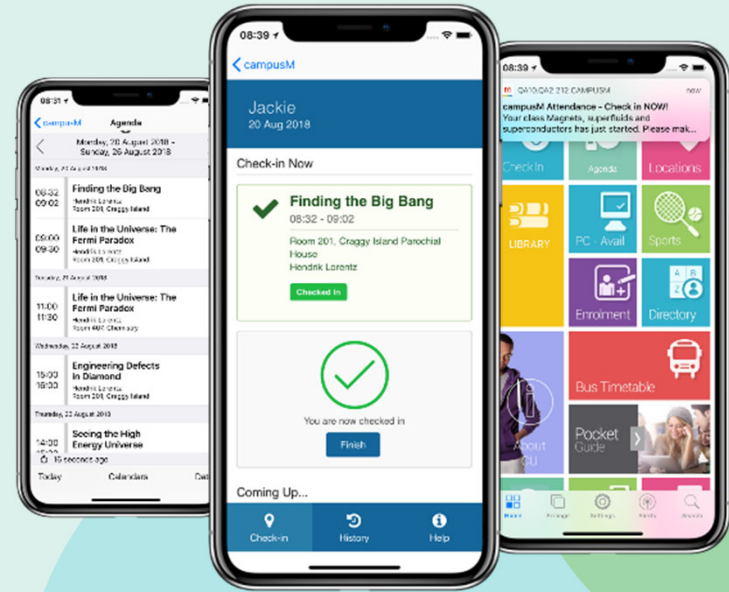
08:31
campusM
Agenda
Monday, 20 August 2018 - Sunday, 26 August 2018
Monday, 20 August 2018
08:32
09:02
Finding the Big Bang
Hendrik Lorentz
Room 201, Craggy Island
09:00
09:30
Life in the Universe: The Fermi Paradox
Hendrik Lorentz
Room 201, Craggy Island
Tuesday, 21 August 2018
11:00
11:30
Life in the Universe: The Fermi Paradox
Hendrik Lorentz
Room 4AF Chemistry
Wednesday, 22 August 2018
15:00
16:30
Engineering Defects in Diamond
Hendrik Lorentz
Room 201, Craggy Island
Thursday, 23 August 2018
14:00
15:00
Seeing the High Energy Universe
15 seconds ago
Today
Calendars
Cat

08:39
campusM
Jackie
20 Aug 2018
Check-in Now
Finding the Big Bang
08:32 - 09:02
Room 201, Craggy Island Parochial House
Hendrik Lorentz
Checked In
You are now checked in
Finish
Coming Up...
Check-in
History
Help

08:39
QA10/QA2 212 CAMPUSM
campusM Attendance - Check in NOW!
now
Your class Magnets, superfluids and superconductors has just started. Please mak...
Check In
Agenda
Locations
LIBRARY
PC - Avail
Sports
Enrolment
Directory
About CU
Bus Timetable
Pocket Guide
Home
Privilege
Settings
Friends
Search